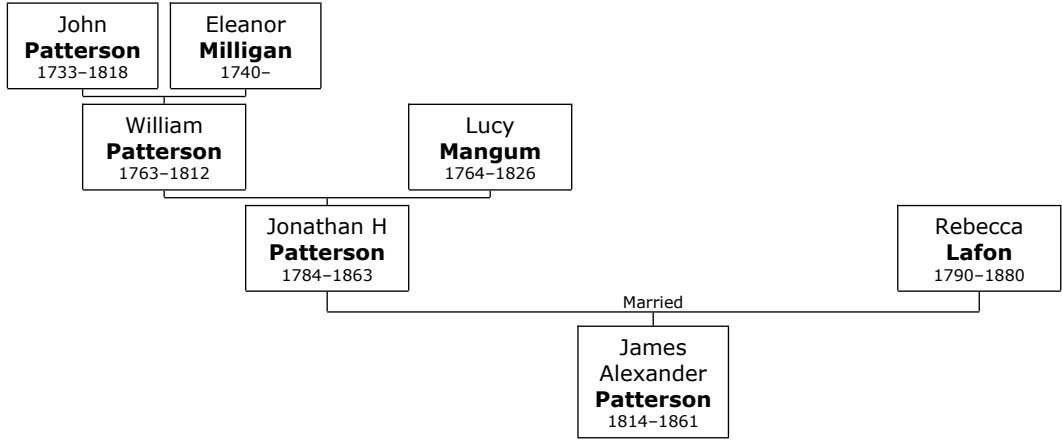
John
**Patterson**
1733–1818

Eleanor
**Milligan**
1740–

William
**Patterson**
1763–1812

Lucy
**Mangum**
1764–1826

Jonathan H
**Patterson**
1784–1863

Rebecca
**Lafon**
1790–1880

Married

James Alexander
**Patterson**
1814–1861